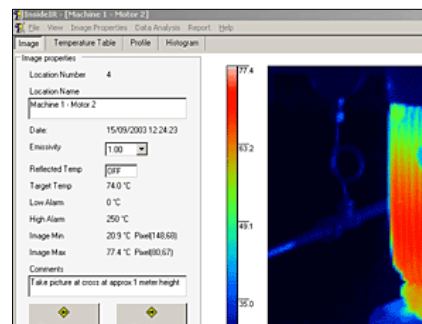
InsideIR - [Machine 1 - Motor 2]
File View Image Properties Data Analysis Report Help
Image | Temperature Table | Profile | Histogram
Image properties
Location Number 4
Location Name
Machine 1 - Motor 2
Date: 15/09/2003 12:24:23
Emissivity 1.00
Reflected Temp OFF
Target Temp 74.0 °C
Low Alarm 0 °C
High Alarm 250 °C
Image Min. 20.9 °C Pixel(148,68)
Image Max 77.4 °C Pixel(80,67)
Comments
Take picture at cross at approx 1 meter height
77.4
63.2
49.1
35.0